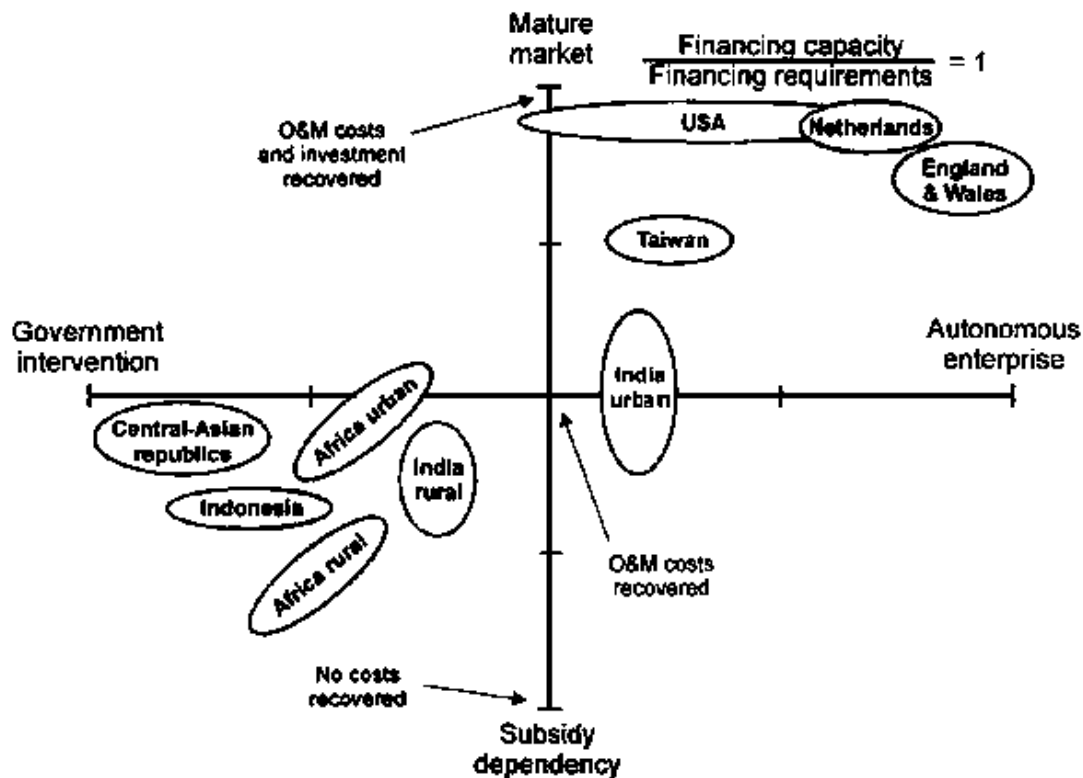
Mature market

$\frac{\text{Financing capacity}}{\text{Financing requirements}} = 1$

O&M costs and investment recovered

USA

Netherlands

England & Wales

Taiwan

Government intervention

Autonomous enterprise

India urban

Central-Asian republics

Africa urban

India rural

Indonesia

Africa rural

O&M costs recovered

No costs recovered

Subsidy dependency